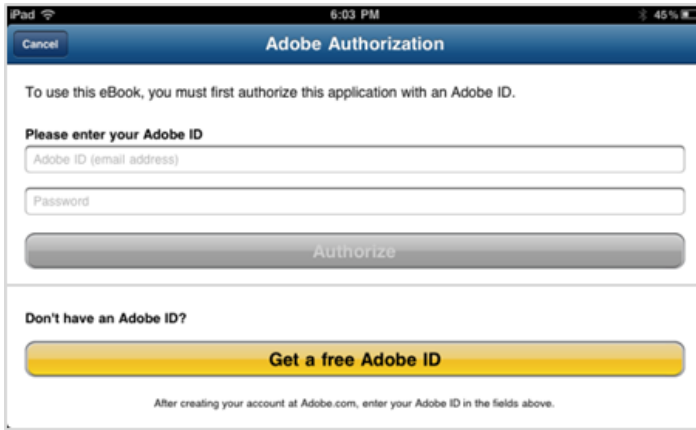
iPad
6:03 PM
45%

Cancel
Adobe Authorization

To use this eBook, you must first authorize this application with an Adobe ID.

Please enter your Adobe ID

Adobe ID (email address)

Password

Authorize

Don't have an Adobe ID?

Get a free Adobe ID

After creating your account at Adobe.com, enter your Adobe ID in the fields above.